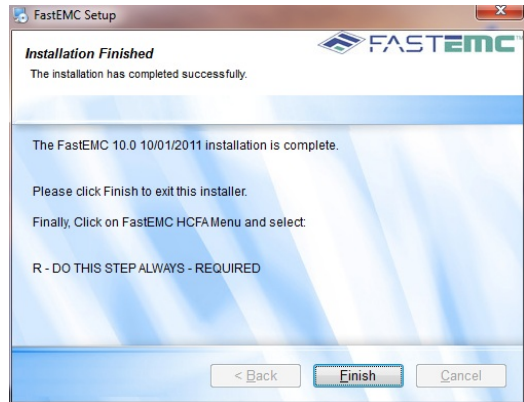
FastEMC Setup

Installation Finished
The installation has completed successfully.

FASTEMC

The FastEMC 10.0 10/01/2011 installation is complete.

Please click Finish to exit this installer.

Finally, Click on FastEMC HCFA Menu and select:

R - DO THIS STEP ALWAYS - REQUIRED

< Back  Finish  Cancel